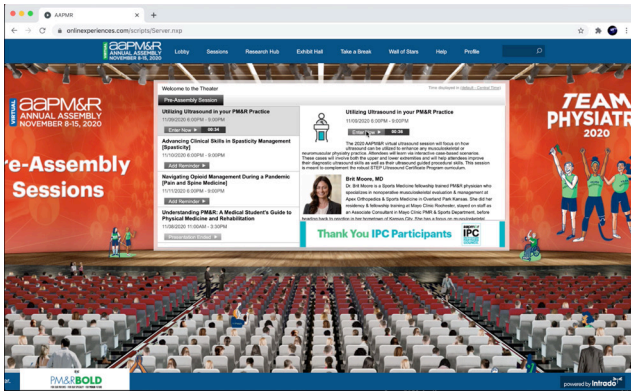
AAPMR
onlinexperiences.com/scripts/Server.nxp

VIRTUAL aapm&r ANNUAL ASSEMBLY NOVEMBER 8-15, 2020
Lobby Sessions Research Hub Exhibit Hall Take a Break Wall of Stars Help Profile

VIRTUAL aapm&r ANNUAL ASSEMBLY NOVEMBER 8-15, 2020
re-Assembly Sessions

TEAM PHYSIATR 2020

Welcome to the Theater
Pre-Assembly Session
Times displayed in (default - Central Time)

Utilizing Ultrasound in your PM&R Practice
11/09/2020 6:00PM - 9:00PM
Enter Now 00:34

Advancing Clinical Skills in Spasticity Management [Spasticity]
11/10/2020 6:00PM - 9:00PM
Add Reminder

Navigating Opioid Management During a Pandemic [Pain and Spine Medicine]
11/11/2020 6:00PM - 9:00PM
Add Reminder

Understanding PM&R: A Medical Student's Guide to Physical Medicine and Rehabilitation
11/08/2020 11:00AM - 3:30PM
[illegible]

Utilizing Ultrasound in your PM&R Practice
11/09/2020 6:00PM - 9:00PM
Enter 00:36

The 2020 AAPM&R virtual ultrasound session will focus on how ultrasound can be utilized to enhance any musculoskeletal or neuromuscular physiatry practice. Attendees will learn via interactive case-based scenarios. These cases will involve both the upper and lower extremities and will help attendees improve their diagnostic ultrasound skills as well as their ultrasound guided procedural skills. This session is meant to complement the robust STEP Ultrasound Certificate Program curriculum.

Brit Moore, MD
Dr. Brit Moore is a Sports Medicine fellowship trained PM&R physician who specializes in nonoperative musculoskeletal evaluation & management at Apex Orthopedics & Sports Medicine in Overland Park Kansas. She did her residency & fellowship training at Mayo Clinic Rochester, stayed on staff as an Associate Consultant in Mayo Clinic PM&R & Sports Department, before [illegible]

Thank You IPC Participants
IPC

PM&R BOLD
powered by intrado